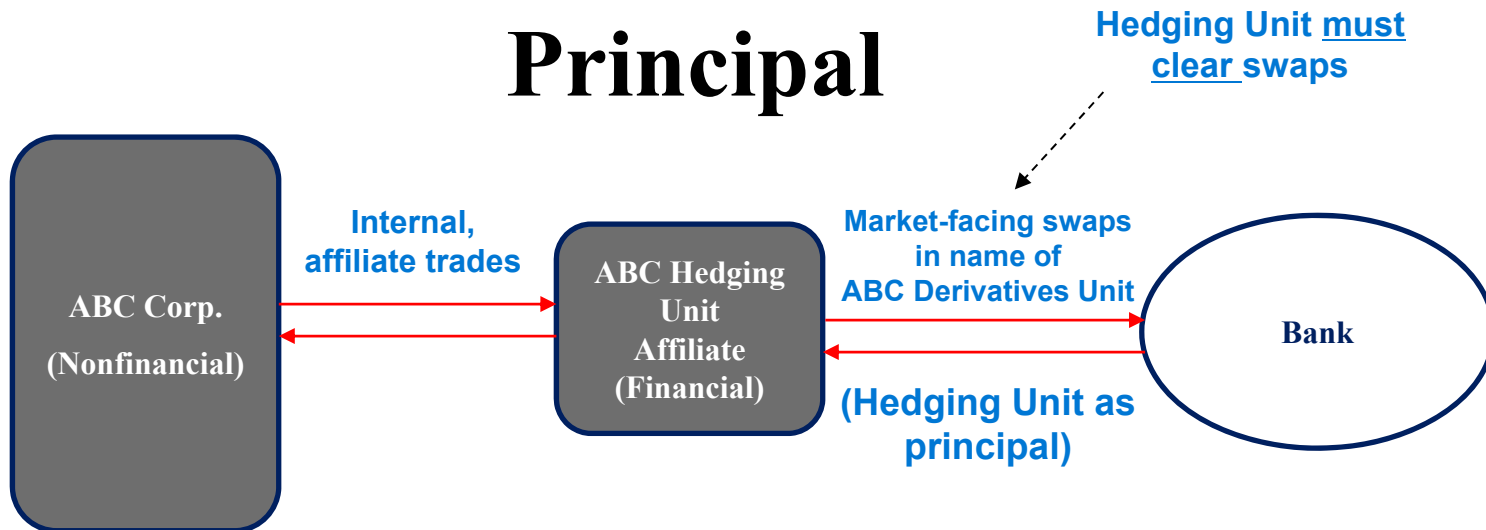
Principal

Hedging Unit must clear swaps

ABC Corp.
(Nonfinancial)

Internal, affiliate trades

ABC Hedging Unit Affiliate (Financial)

Market-facing swaps in name of ABC Derivatives Unit

(Hedging Unit as principal)

Bank